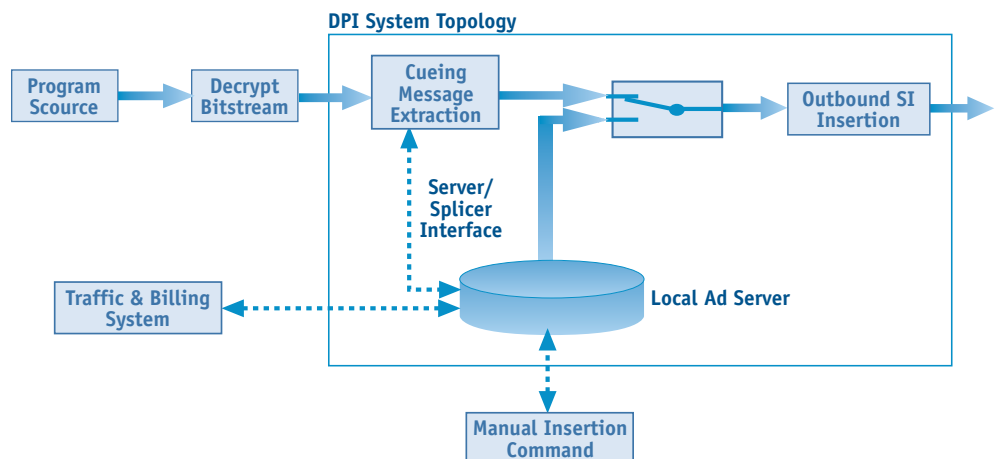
DPI System Topology

Program Scource

Decrypt Bitstream

Cueing Message Extraction

Outbound SI Insertion

Server/ Splicer Interface

Traffic & Billing System

Local Ad Server

Manual Insertion Command